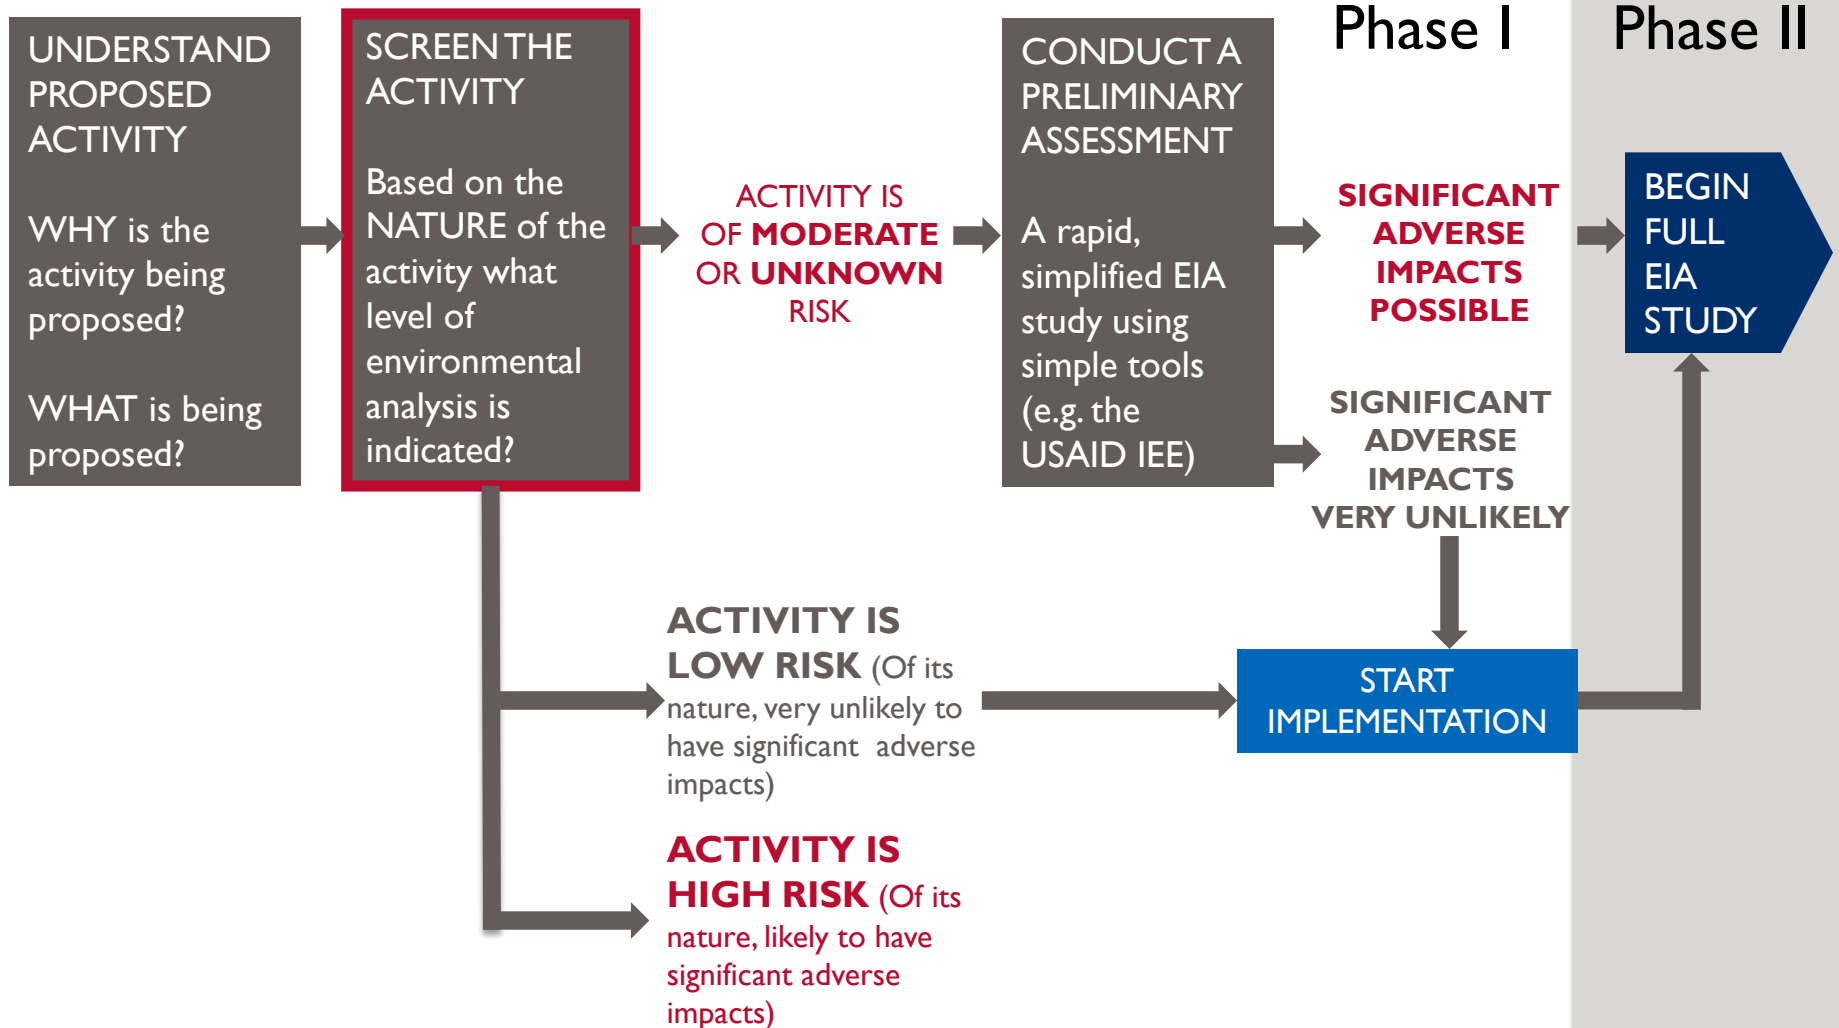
Phase I

Phase II

UNDERSTAND PROPOSED ACTIVITY

WHY is the activity being proposed?

WHAT is being proposed?

SCREEN THE ACTIVITY

Based on the NATURE of the activity what level of environmental analysis is indicated?

ACTIVITY IS OF MODERATE OR UNKNOWN RISK

CONDUCT A PRELIMINARY ASSESSMENT

A rapid, simplified EIA study using simple tools (e.g. the USAID IEE)

SIGNIFICANT ADVERSE IMPACTS POSSIBLE

BEGIN FULL EIA STUDY

SIGNIFICANT ADVERSE IMPACTS VERY UNLIKELY

ACTIVITY IS LOW RISK (Of its nature, very unlikely to have significant adverse impacts)

START IMPLEMENTATION

ACTIVITY IS HIGH RISK (Of its nature, likely to have significant adverse impacts)